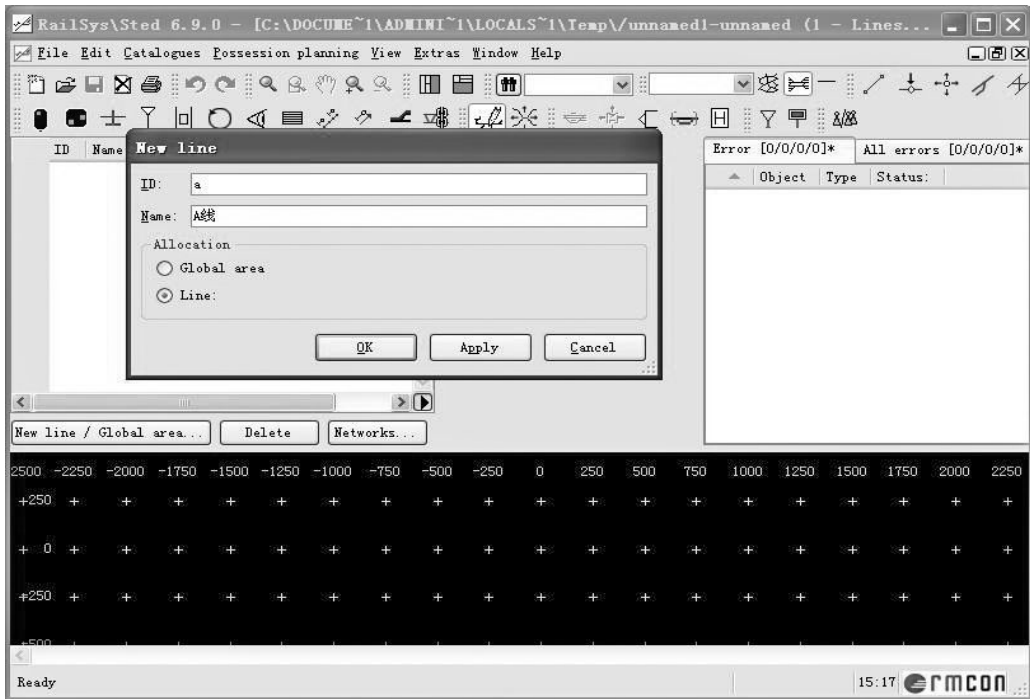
RailSys\Sted 6.9.0 - [C:\DOCUME~1\ADMINI~1\LOCALS~1\Temp\/unnamed1-unnamed (1 - Lines...

File Edit Catalogues Possession planning View Extras Window Help

ID Name

New line

ID: a

Name: A线

Allocation

Global area

Line:

OK Apply Cancel

Error [0/0/0/0]* All errors [0/0/0/0]*

Object Type Status:

New line / Global area... Delete Networks...

2500 -2250 -2000 -1750 -1500 -1250 -1000 -750 -500 -250 0 250 500 750 1000 1250 1500 1750 2000 2250

+250

0

+250

Ready

15:17 ermcon